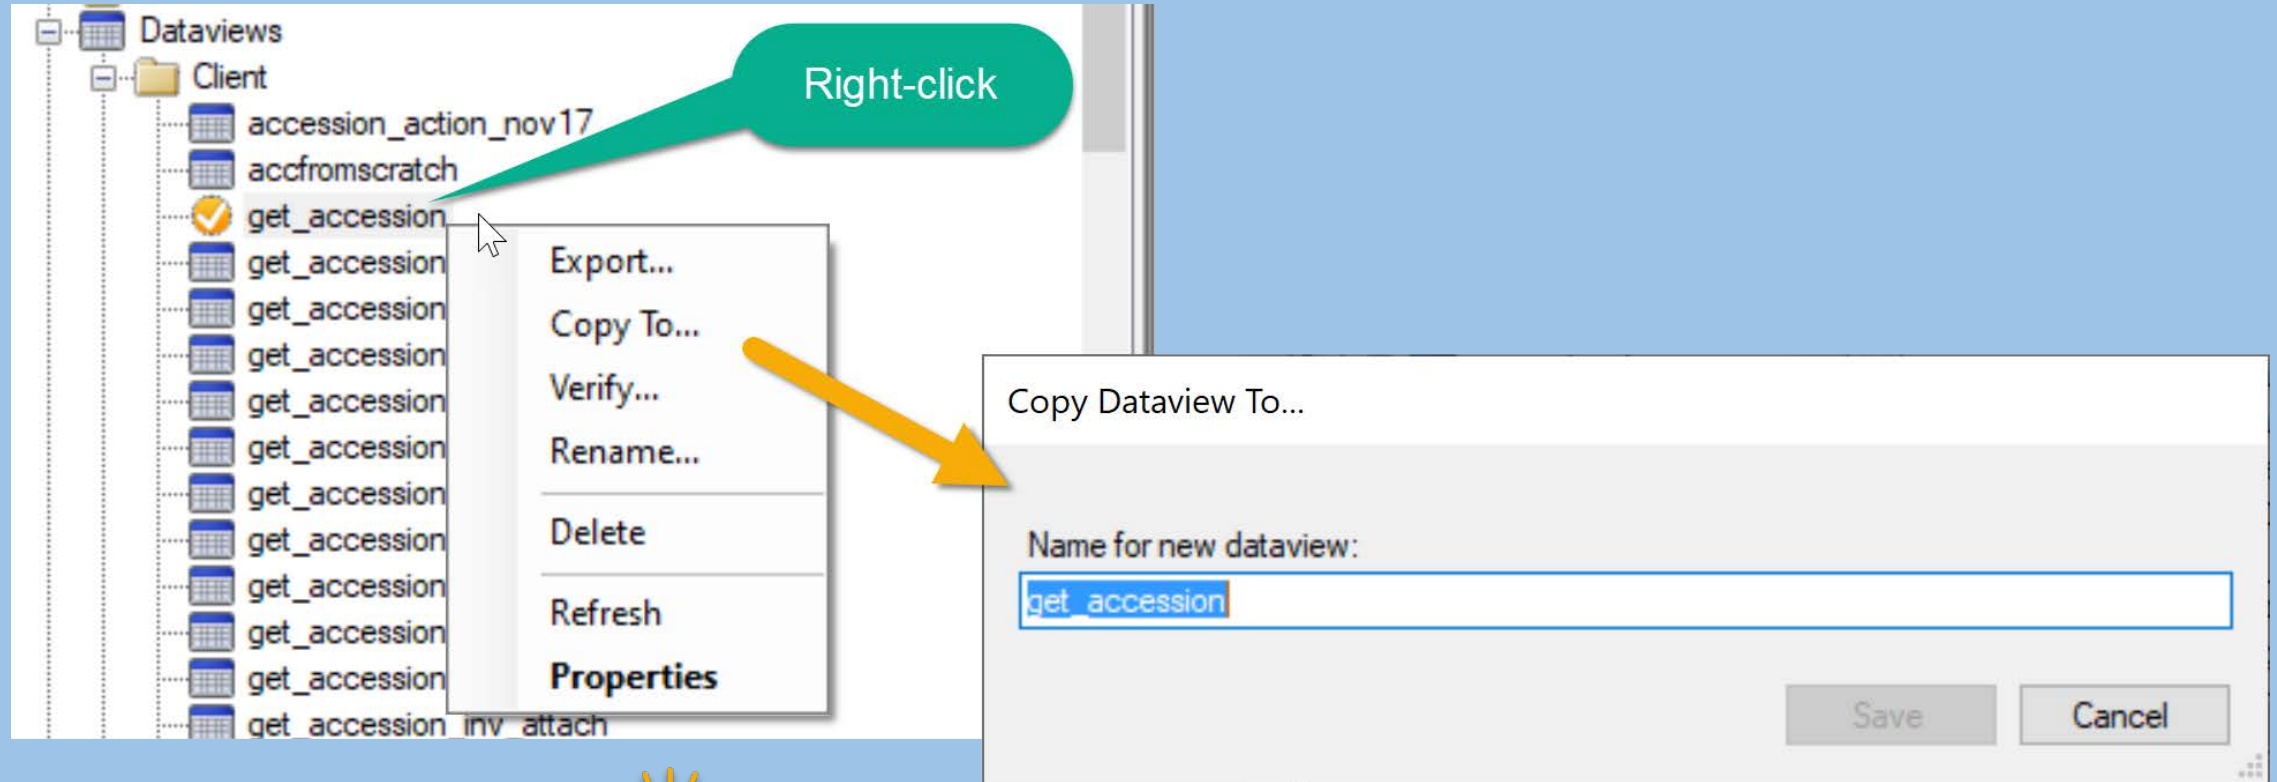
Dataviews
Client
accession_action_nov17
accfromscratch
get_accession
get_accession
get_accession
get_accession
get_accession
get_accession
get_accession
get_accession
get_accession
get_accession
get_accession
get_accession_inv_attach

Right-click

Export...
Copy To...
Verify...
Rename...
Delete
Refresh
Properties

Copy Dataview To...

Name for new dataview:
get_accession

Save
Cancel